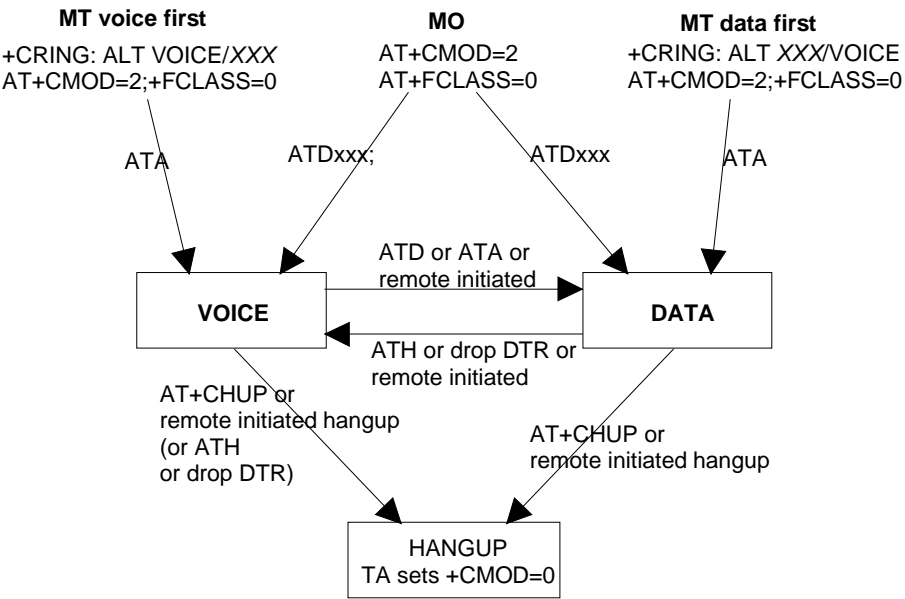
MT voice first
+CRING: ALT VOICE/XXX
AT+CMOD=2;+FCLASS=0

MO
AT+CMOD=2
AT+FCLASS=0

MT data first
+CRING: ALT XXX/VOICE
AT+CMOD=2;+FCLASS=0

ATA

ATDxxx;

ATDxxx

ATA

ATD or ATA or remote initiated

VOICE

DATA

ATH or drop DTR or remote initiated

AT+CHUP or remote initiated hangup (or ATH or drop DTR)

AT+CHUP or remote initiated hangup

HANGUP
TA sets +CMOD=0